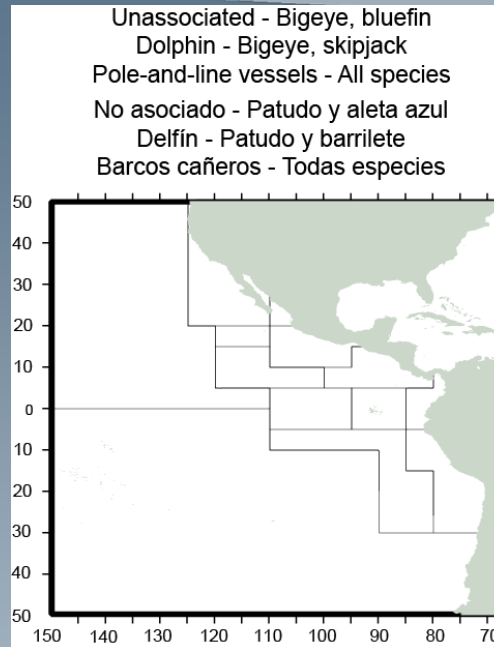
Unassociated - Bigeye, bluefin
Dolphin - Bigeye, skipjack
Pole-and-line vessels - All species

No asociado - Patudo y aleta azul
Delfín - Patudo y barrilete
Barcos cañeros - Todas especies

50
40
30
20
10
0
10
20
30
40
50

150 140 130 120 110 100 90 80 70